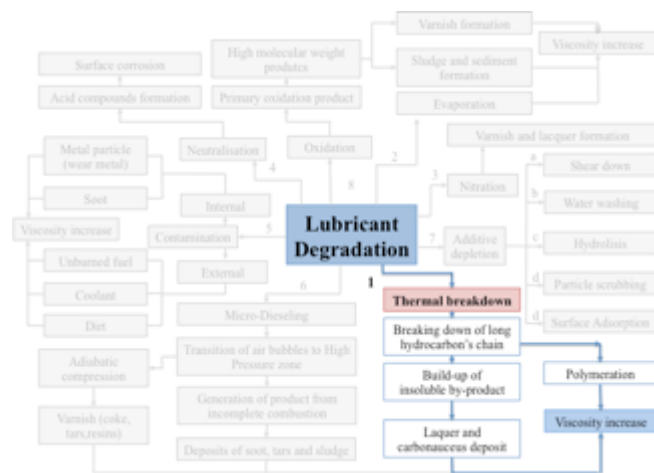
Varnish formation

High molecular weight produtcs

Sludge and sediment formation

Viscosity increase

Surface corrosion

Acid compounds formation

Primary oxidation product

Evaporation

Varnish and lacquer formation

Metal particle (wear metal)

Neutralisation

Oxidation

2

4

8

a

Shear down

3

Nitration

Soot

b

Water washing

Internal

Viscosity increase

5

Contamination

Lubricant Degradation

7

Additive depletion

c

Hydrolisis

Unburned fuel

External

d

Particle scrubbing

Coolant

6

1

Thermal breakdown

d

Surface Adsorption

Dirt

Micro-Dieseling

Breaking down of long hydrocarbon's chain

Adiabatic compression

Transition of air bubbles to High Pressure zone

Build-up of insoluble by-product

Polymeration

Generation of product from incomplete combustion

Varnish (coke, tars,resins)

Viscosity increase

Laquer and carbonauceus deposit

Deposits of soot, tars and sludge